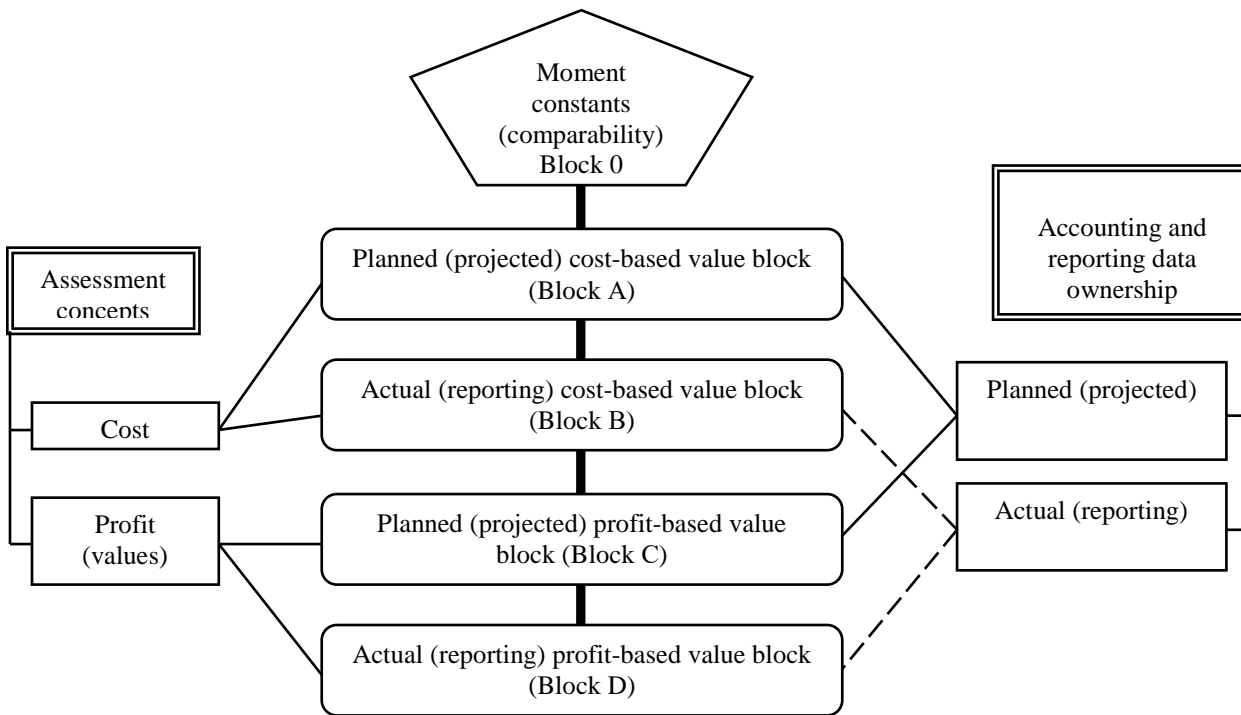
Moment constants (comparability) Block 0

Assessment concepts

Accounting and reporting data ownership

Planned (projected) cost-based value block (Block A)

Actual (reporting) cost-based value block (Block B)

Planned (projected) profit-based value block (Block C)

Actual (reporting) profit-based value block (Block D)

Cost

Profit (values)

Planned (projected)

Actual (reporting)